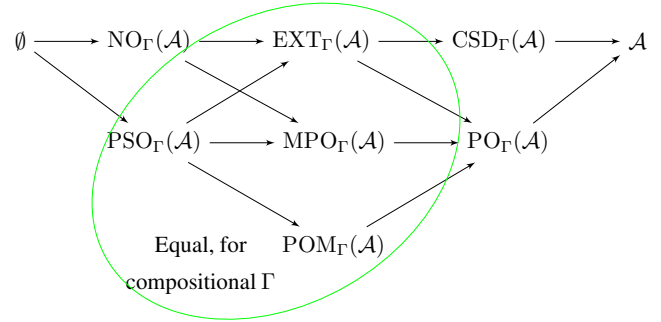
$\emptyset$ $\mathrm{NO}_\Gamma(\mathcal{A})$ $\mathrm{EXT}_\Gamma(\mathcal{A})$ $\mathrm{CSD}_\Gamma(\mathcal{A})$ $\mathcal{A}$

$\mathrm{PSO}_\Gamma(\mathcal{A})$ $\mathrm{MPO}_\Gamma(\mathcal{A})$ $\mathrm{PO}_\Gamma(\mathcal{A})$

Equal, for compositional $\Gamma$ $\mathrm{POM}_\Gamma(\mathcal{A})$